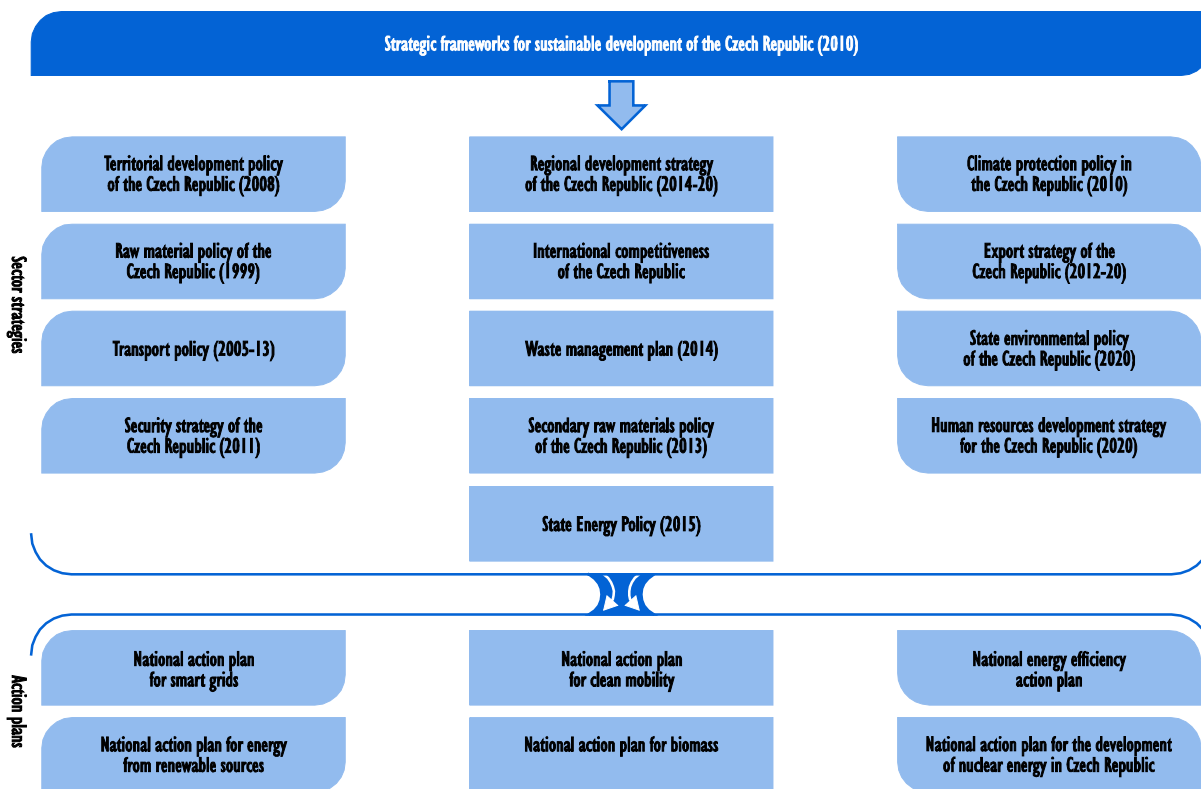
Strategic frameworks for sustainable development of the Czech Republic (2010)

Sector strategies

Territorial development policy of the Czech Republic (2008)

Regional development strategy of the Czech Republic (2014-20)

Climate protection policy in the Czech Republic (2010)

Raw material policy of the Czech Republic (1999)

International competitiveness of the Czech Republic

Export strategy of the Czech Republic (2012-20)

Transport policy (2005-13)

Waste management plan (2014)

State environmental policy of the Czech Republic (2020)

Security strategy of the Czech Republic (2011)

Secondary raw materials policy of the Czech Republic (2013)

Human resources development strategy for the Czech Republic (2020)

State Energy Policy (2015)

Action plans

National action plan for smart grids

National action plan for clean mobility

National energy efficiency action plan

National action plan for energy from renewable sources

National action plan for biomass

National action plan for the development of nuclear energy in Czech Republic